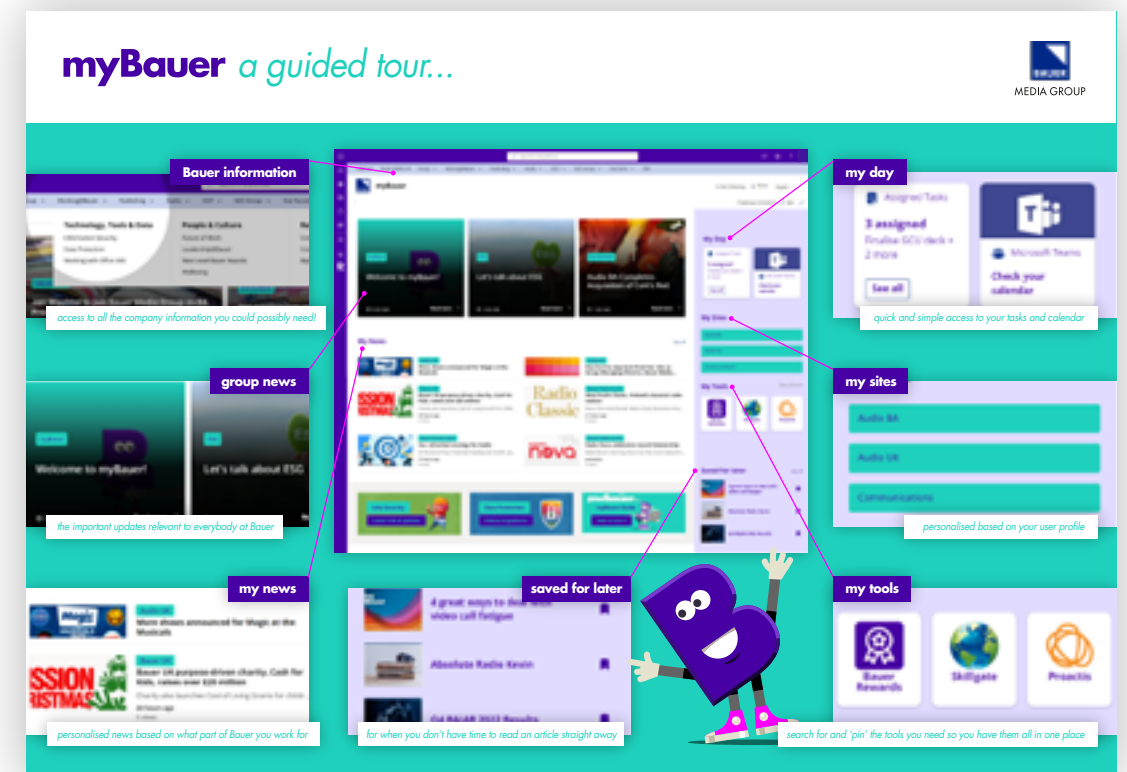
myBauer a guided tour...

BAUER MEDIA GROUP

Bauer information

Technology, Tools & Data
Information Security
Data Protection
Working with Office 365

People & Culture

access to all the company information you could possibly need!

group news

Welcome to myBauer!

Let's talk about ESG

the important updates relevant to everybody at Bauer

my news

Bauer UK purpose-driven charity, Cash for Kids, raises over £1m for children...

personalised news based on what part of Bauer you work for

saved for later

4 great ways to deal with video call fatigue

Absolute Radio Kevin

Q4 RAJAR 2022 Results

for when you don't have time to read an article straight away

my day

Assigned Tasks

3 assigned
Finalise GCU deck + 2 more

See all

Microsoft Teams

Check your calendar

quick and simple access to your tasks and calendar

my sites

Audio BA

Audio UK

Communications

personalised based on your user profile

my tools

Bauer Rewards

Skillgate

Proactis

search for and 'pin' the tools you need so you have them all in one place

myBauer

Welcome to myBauer!

Let's talk about ESG

My News

Radio Classic

My Day

My Sites

My Tools

Saved for later